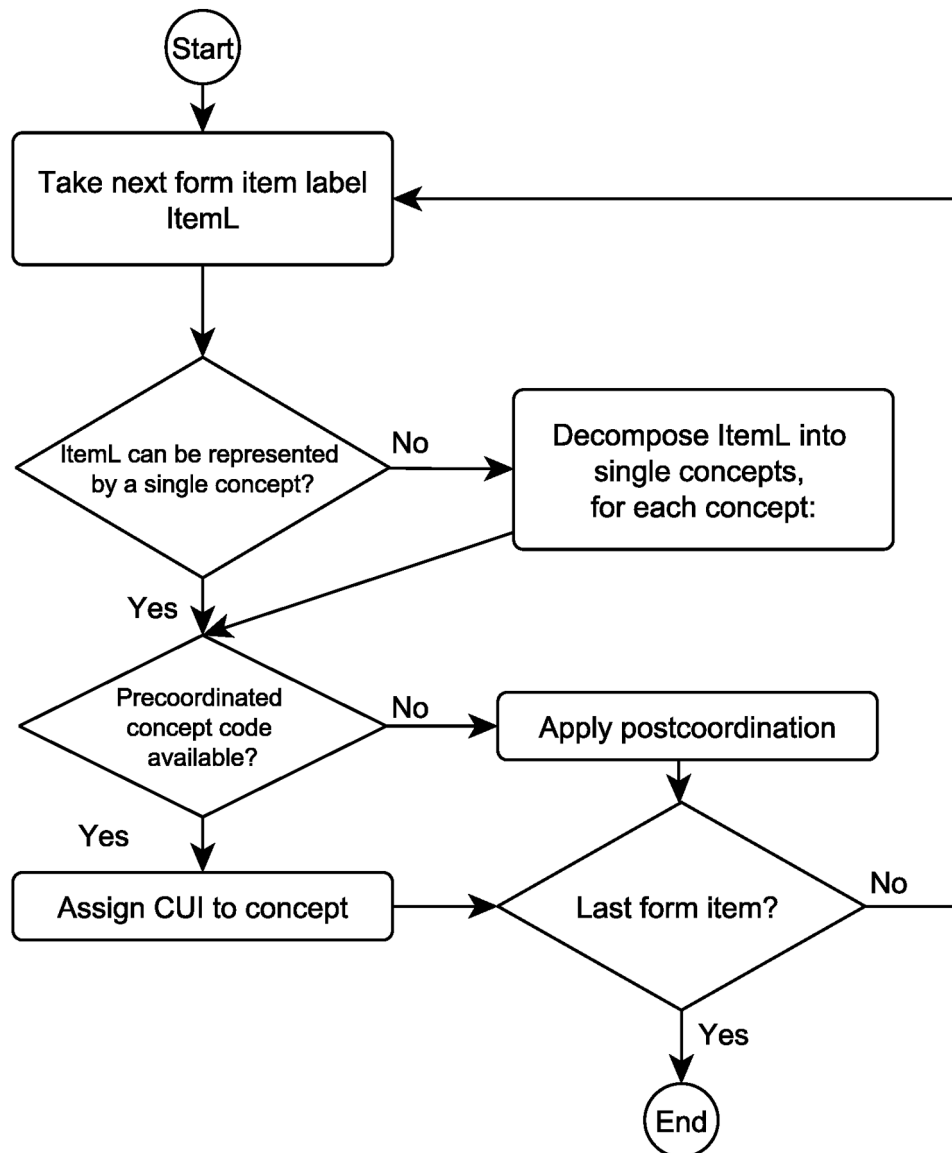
Start

Take next form item label ItemL

ItemL can be represented by a single concept?

No

Decompose ItemL into single concepts, for each concept:

Yes

Precoordinated concept code available?

No

Apply postcoordination

Yes

Assign CUI to concept

Last form item?

No

Yes

End